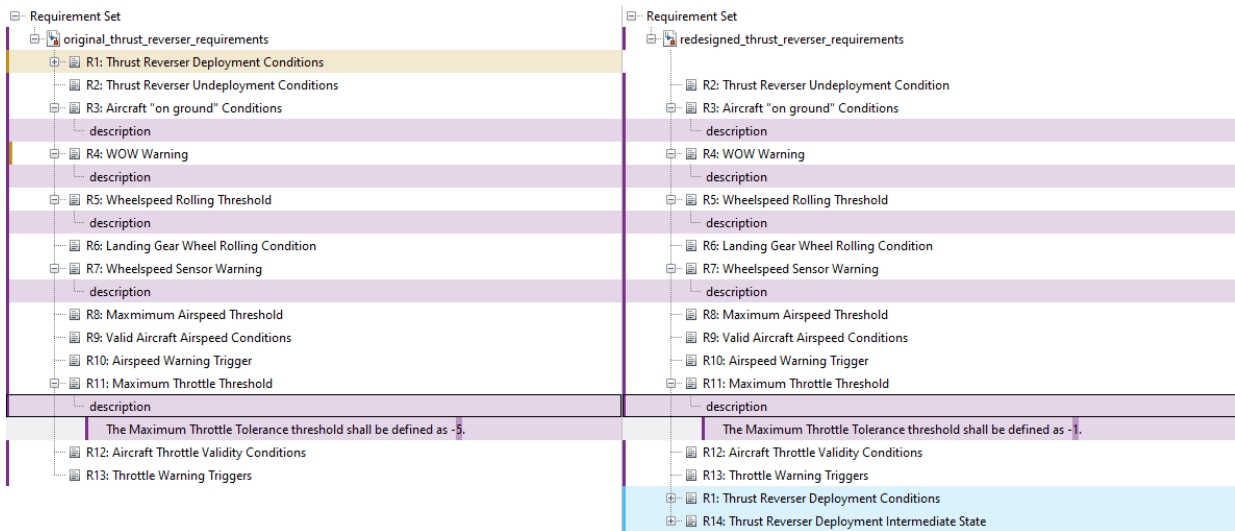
Requirement Set
original_thrust_reverser_requirements
R1: Thrust Reverser Deployment Conditions
R2: Thrust Reverser Undeployment Conditions
R3: Aircraft "on ground" Conditions
description
R4: WOW Warning
description
R5: Wheelspeed Rolling Threshold
description
R6: Landing Gear Wheel Rolling Condition
R7: Wheelspeed Sensor Warning
description
R8: Maxmimum Airspeed Threshold
R9: Valid Aircraft Airspeed Conditions
R10: Airspeed Warning Trigger
R11: Maximum Throttle Threshold
description
The Maximum Throttle Tolerance threshold shall be defined as -5.
R12: Aircraft Throttle Validity Conditions
R13: Throttle Warning Triggers

Requirement Set
redesigned_thrust_reverser_requirements
R2: Thrust Reverser Undeployment Condition
R3: Aircraft "on ground" Conditions
description
R4: WOW Warning
description
R5: Wheelspeed Rolling Threshold
description
R6: Landing Gear Wheel Rolling Condition
R7: Wheelspeed Sensor Warning
description
R8: Maximum Airspeed Threshold
R9: Valid Aircraft Airspeed Conditions
R10: Airspeed Warning Trigger
R11: Maximum Throttle Threshold
description
The Maximum Throttle Tolerance threshold shall be defined as -1.
R12: Aircraft Throttle Validity Conditions
R13: Throttle Warning Triggers
R1: Thrust Reverser Deployment Conditions
R14: Thrust Reverser Deployment Intermediate State